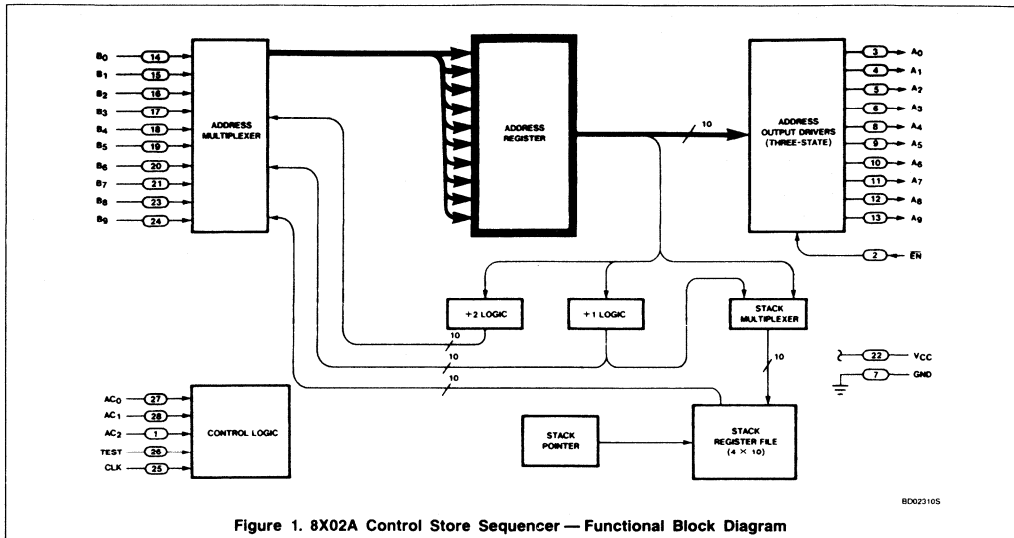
$B_0$ 14
$B_1$ 15
$B_2$ 16
$B_3$ 17
$B_4$ 18
$B_5$ 19
$B_6$ 20
$B_7$ 21
$B_8$ 23
$B_9$ 24

ADDRESS MULTIPLEXER

ADDRESS REGISTER

10

ADDRESS OUTPUT DRIVERS (THREE-STATE)

3 $A_0$
4 $A_1$
5 $A_2$
6 $A_3$
8 $A_4$
9 $A_5$
10 $A_6$
11 $A_7$
12 $A_8$
13 $A_9$

2 $\overline{EN}$

+2 LOGIC

+1 LOGIC

STACK MULTIPLEXER

10

10

10

10

22 $V_{CC}$
7 GND

$AC_0$ 27
$AC_1$ 28
$AC_2$ 1
TEST 26
CLK 25

CONTROL LOGIC

STACK POINTER

STACK REGISTER FILE (4 × 10)

BD02310S

Figure 1. 8X02A Control Store Sequencer — Functional Block Diagram